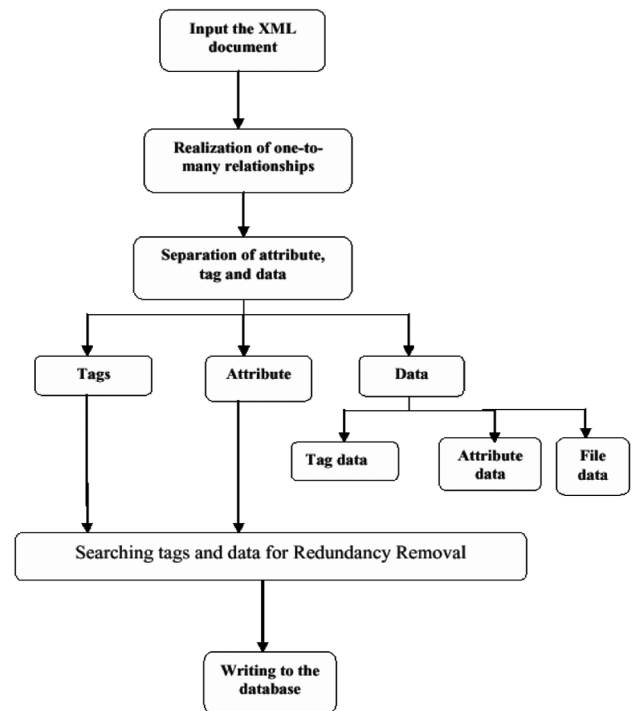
Input the XML document

Realization of one-to-many relationships

Separation of attribute, tag and data

Tags

Attribute

Data

Tag data

Attribute data

File data

Searching tags and data for Redundancy Removal

Writing to the database